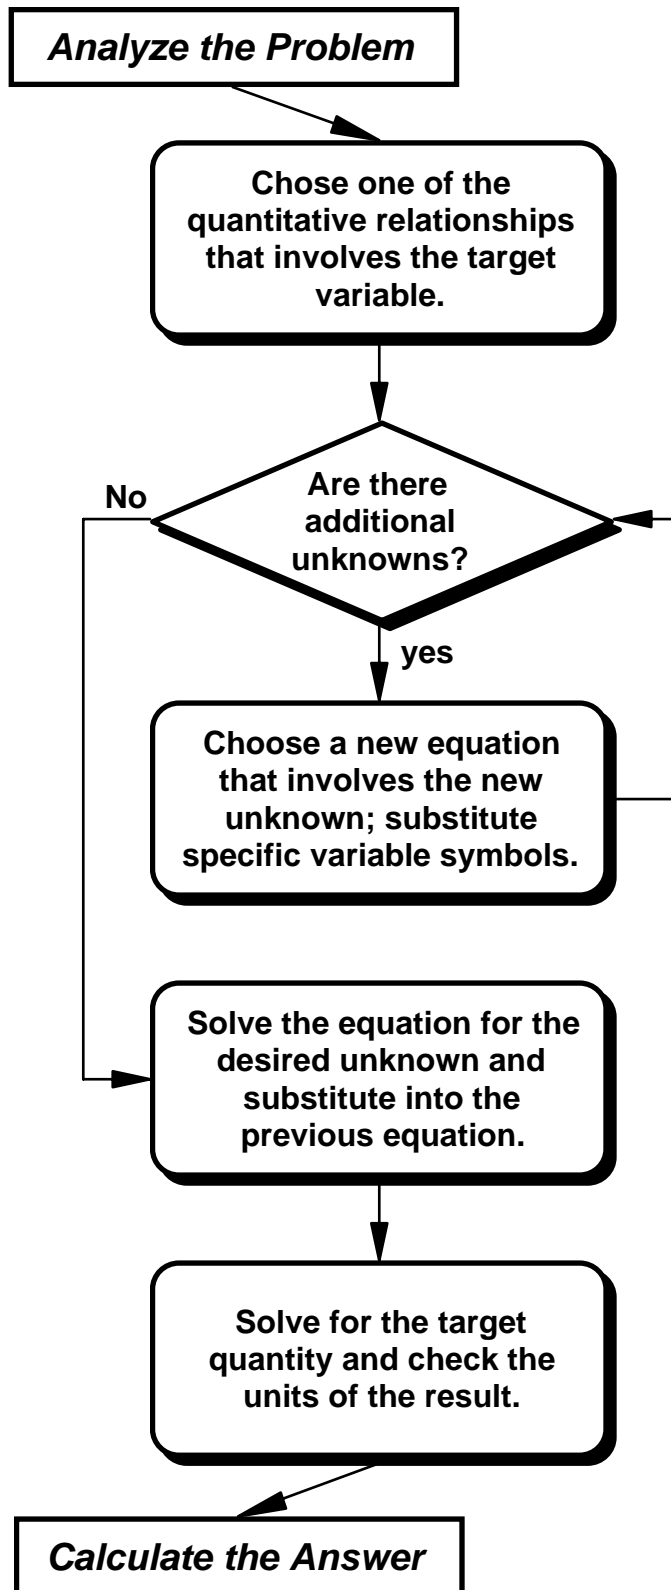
Analyze the Problem

Chose one of the quantitative relationships that involves the target variable.

Are there additional unknowns?

No

yes

Choose a new equation that involves the new unknown; substitute specific variable symbols.

Solve the equation for the desired unknown and substitute into the previous equation.

Solve for the target quantity and check the units of the result.

Calculate the Answer